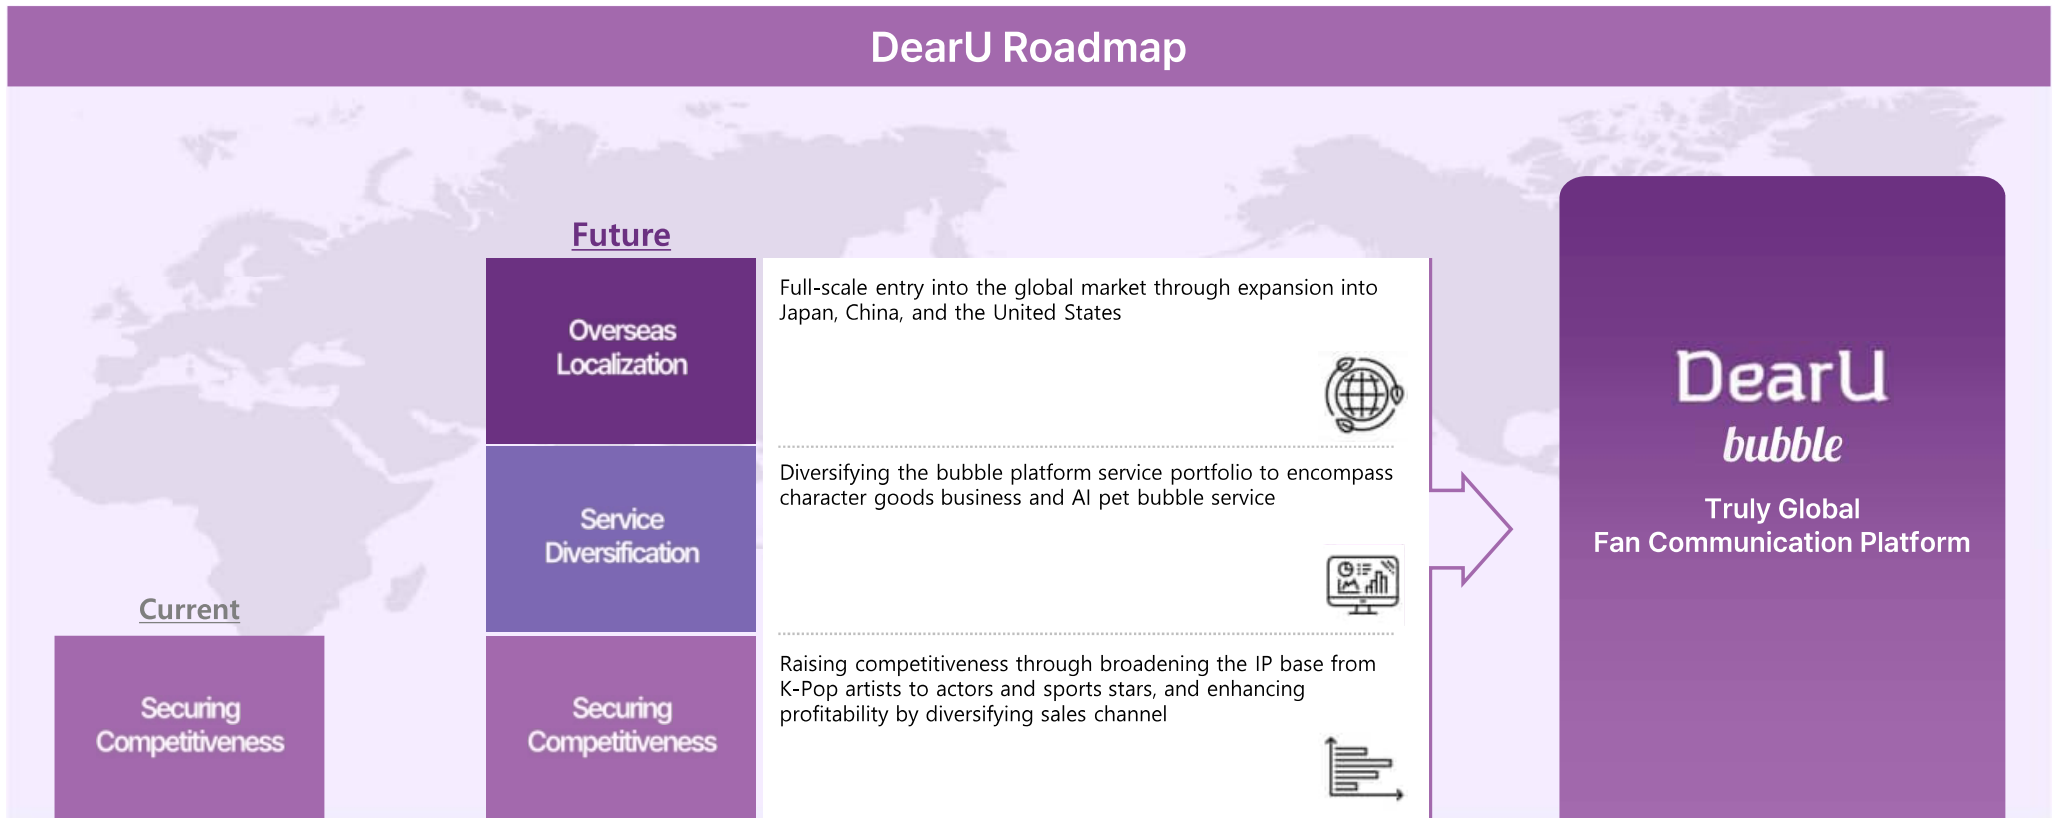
DearU Roadmap

Future

Overseas Localization

Full-scale entry into the global market through expansion into Japan, China, and the United States

Service Diversification

Diversifying the bubble platform service portfolio to encompass character goods business and AI pet bubble service

Securing Competitiveness

Raising competitiveness through broadening the IP base from K-Pop artists to actors and sports stars, and enhancing profitability by diversifying sales channel

Current

Securing Competitiveness

DearU
bubble
Truly Global
Fan Communication Platform